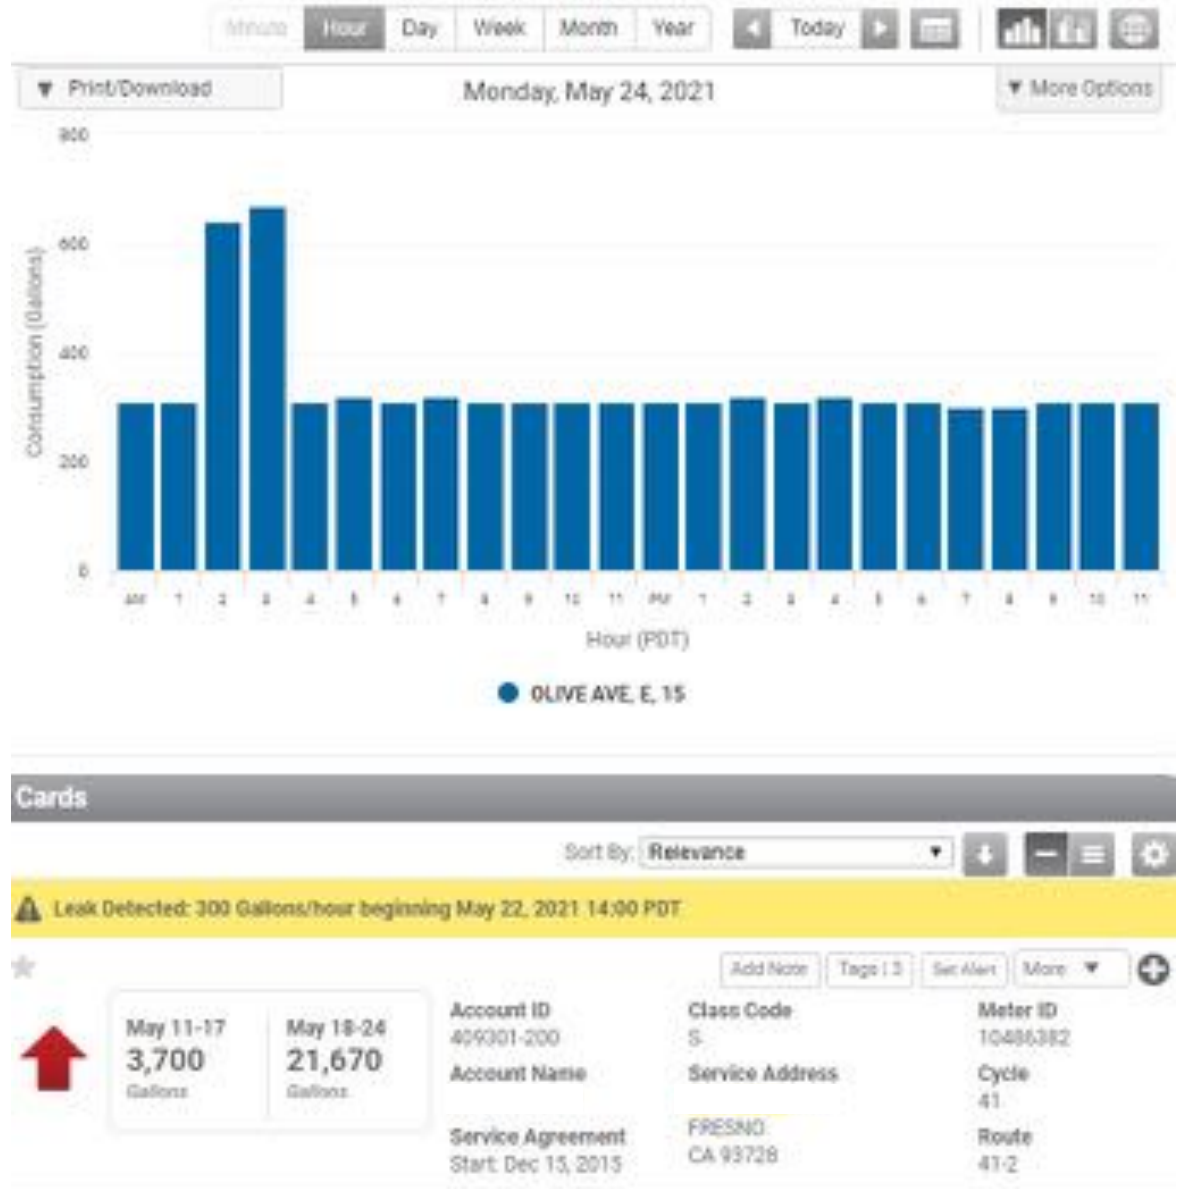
Minute Hour Day Week Month Year Today

▼ Print/Download

Monday, May 24, 2021

▼ More Options

800
600
400
200
0

Consumption (Gallons)

AM 1 2 3 4 5 6 7 8 9 10 11 PM 1 2 3 4 5 6 7 8 9 10 11

Hour (PDT)

OLIVE AVE, E, 15

Cards

Sort By: Relevance

Leak Detected: 300 Gallons/hour beginning May 22, 2021 14:00 PDT

Add Note Tags | 3 Set Alert More ▼

May 11-17
3,700
Gallons

May 18-24
21,670
Gallons

Account ID
409301-200

Account Name

Service Agreement
Start: Dec 15, 2015

Class Code
S

Service Address

FRESNO
CA 93728

Meter ID
10486382

Cycle
41

Route
41-2